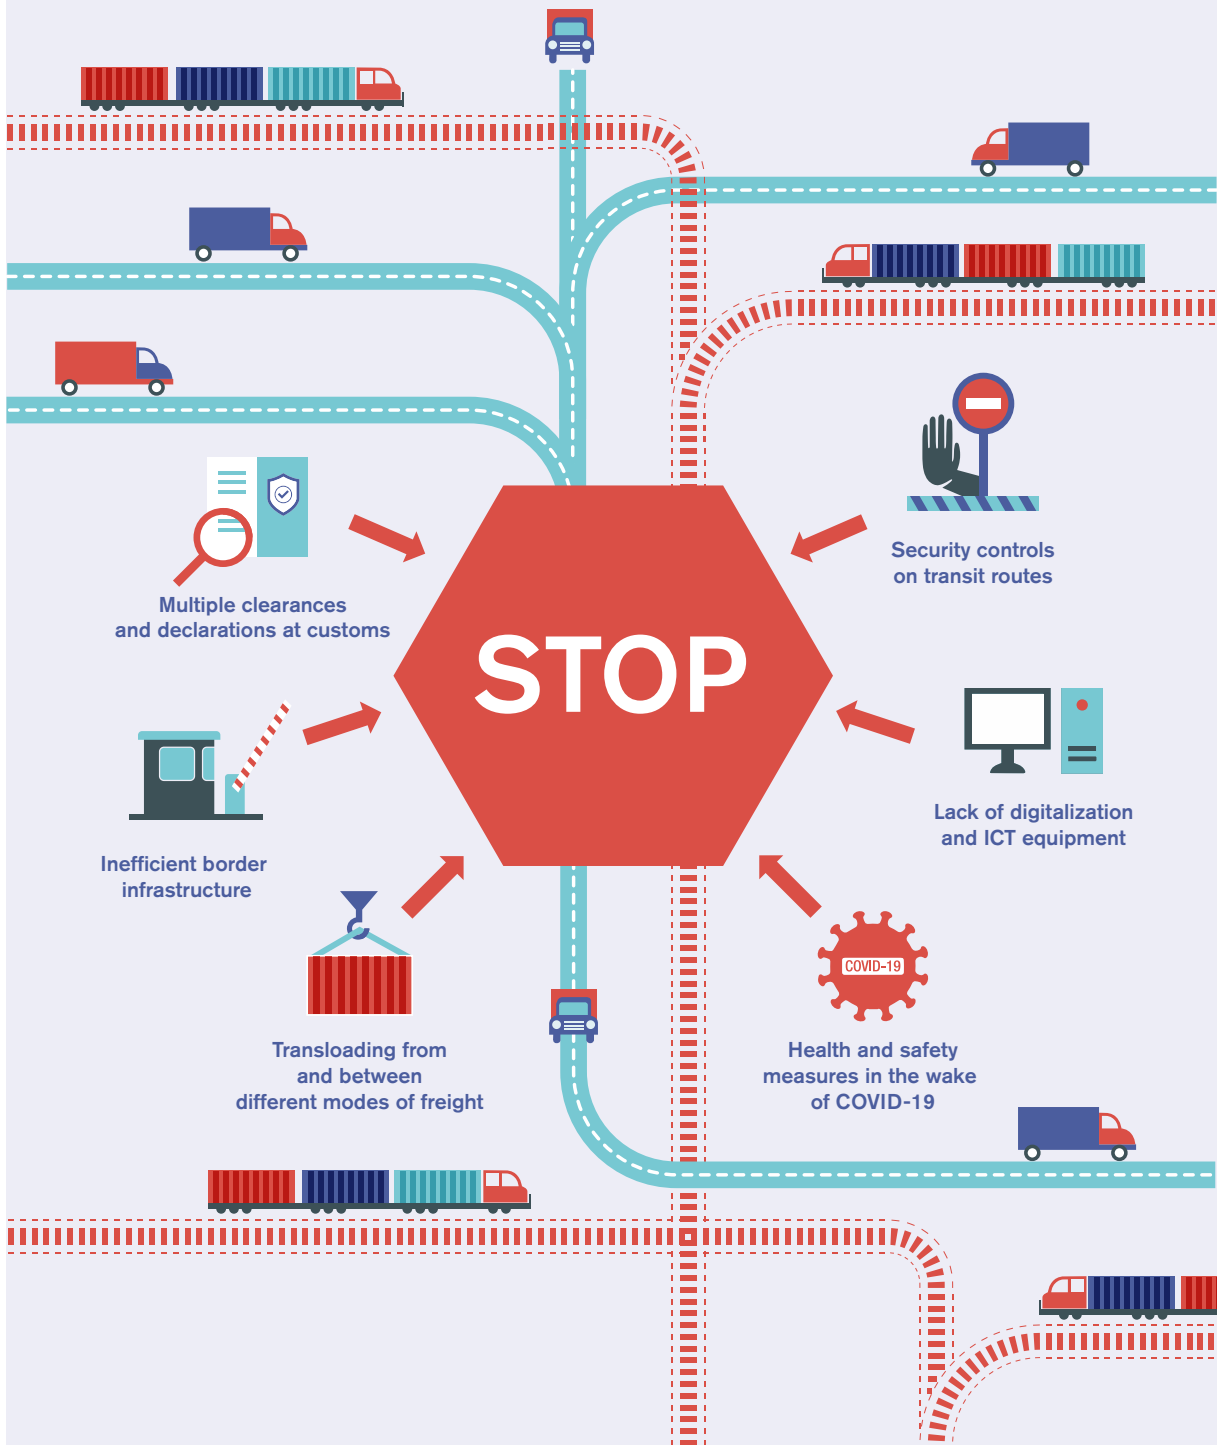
Multiple clearances and declarations at customs

Security controls on transit routes

STOP

Inefficient border infrastructure

Lack of digitalization and ICT equipment

Transloading from and between different modes of freight

COVID-19

Health and safety measures in the wake of COVID-19